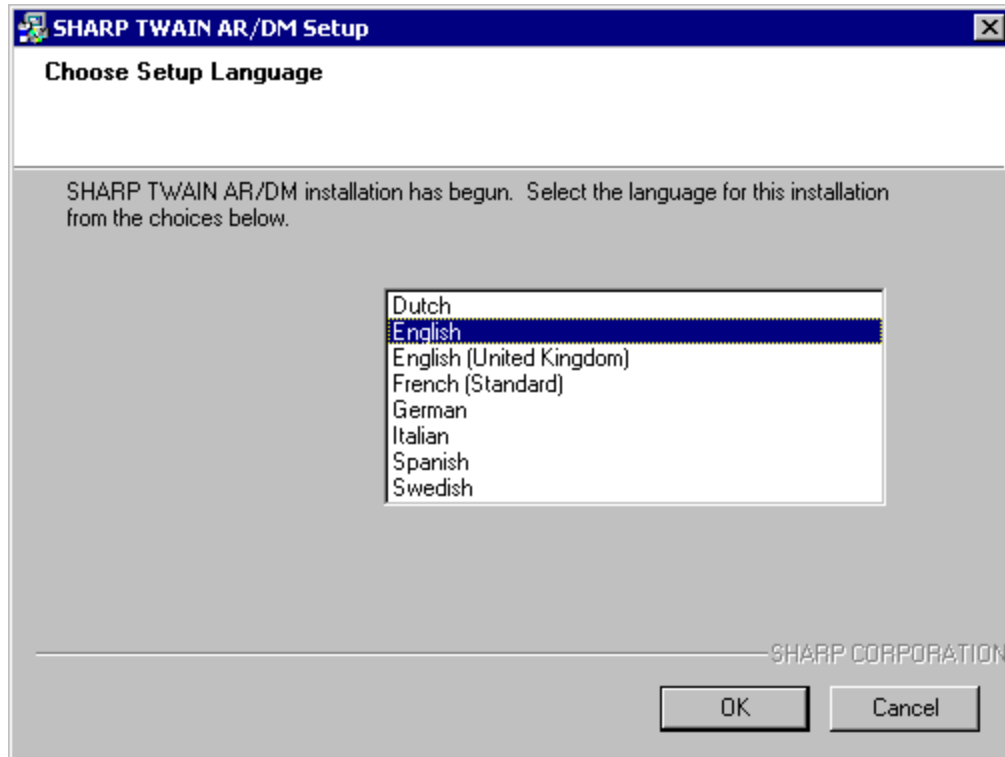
SHARP TWAIN AR/DM Setup

Choose Setup Language

SHARP TWAIN AR/DM installation has begun. Select the language for this installation from the choices below.

Dutch
English
English (United Kingdom)
French (Standard)
German
Italian
Spanish
Swedish

SHARP CORPORATION

OK
Cancel